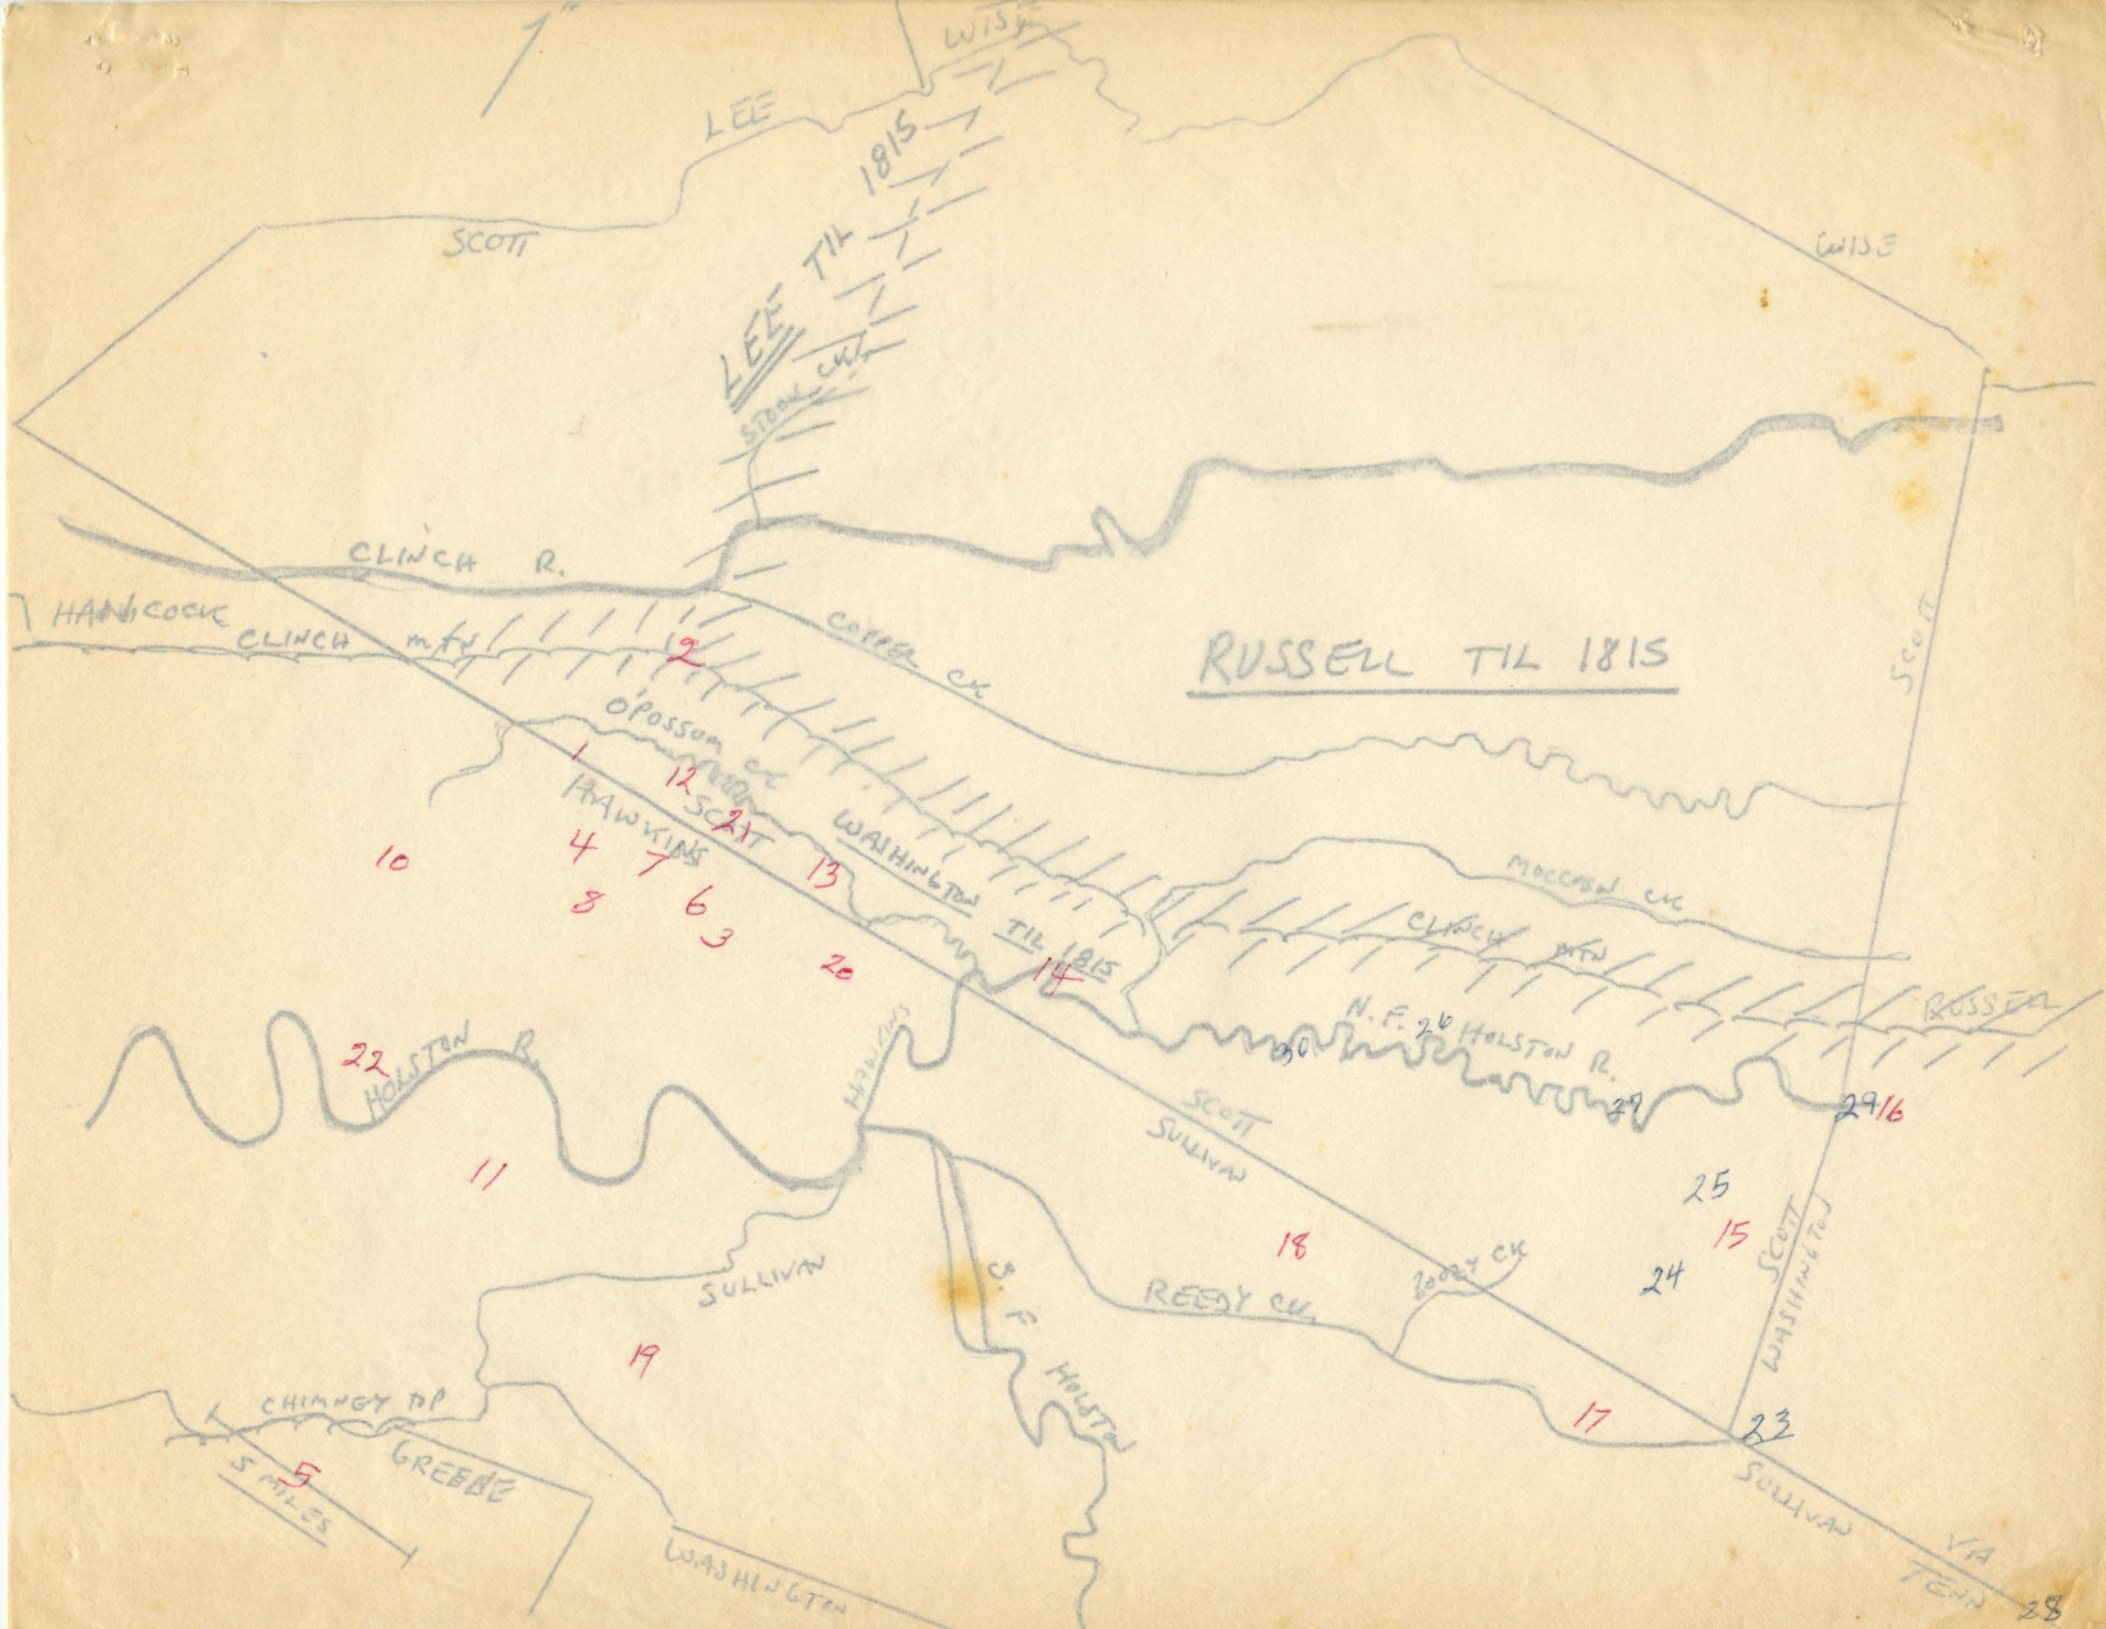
WISE
LEE
1815
LEE TIL
SCOTT
WISE
STOCK CK
CLINCH R.
HANCOCK
CLINCH MTN
2
COPPER CK
RUSSELL TIL 1815
O'POSSUM CK
1
12
HAWKINS
SCOTT
21
WASHINGTON TIL 1815
10
4
7
13
8
6
3
20
MOCCASIN CK
CLINCH MTN
14
RUSSELL
N.F. HOLSTON R.
26
30
22
HOLSTON R.
HAWKINS
SCOTT
SULLIVAN
27
29
16
11
25
15
18
SULLIVAN
BOOBY CK
REEDY CK
24
SCOTT
WASHINGTON
S.F. HOLSTON
19
CHIMNEY TOP
17
23
5
5 MILES
GREENE
SULLIVAN
VA
TENN
WASHINGTON
28